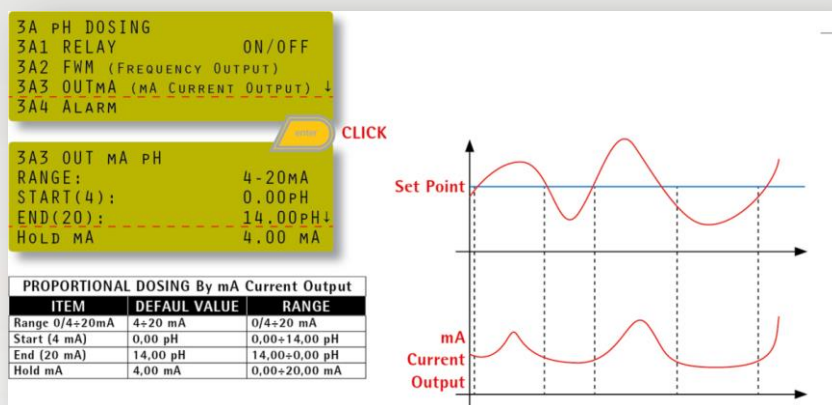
3A pH DOSING
3A1 RELAY ON/OFF
3A2 FWM (FREQUENCY OUTPUT)
3A3 OUTmA (mA CURRENT OUTPUT) ↓
3A4 ALARM

enter

CLICK

3A3 OUT mA pH
RANGE: 4-20mA
START(4): 0.00pH
END(20): 14.00pH↓
HOLD mA 4.00 mA

Set Point

mA
Current
Output

PROPORTIONAL DOSING By mA Current Output

| ITEM | DEFAUL VALUE | RANGE |
|---|---|---|
| Range 0/4÷20mA | 4÷20 mA | 0/4÷20 mA |
| Start (4 mA) | 0,00 pH | 0,00÷14,00 pH |
| End (20 mA) | 14,00 pH | 14,00÷0,00 pH |
| Hold mA | 4,00 mA | 0,00÷20,00 mA |